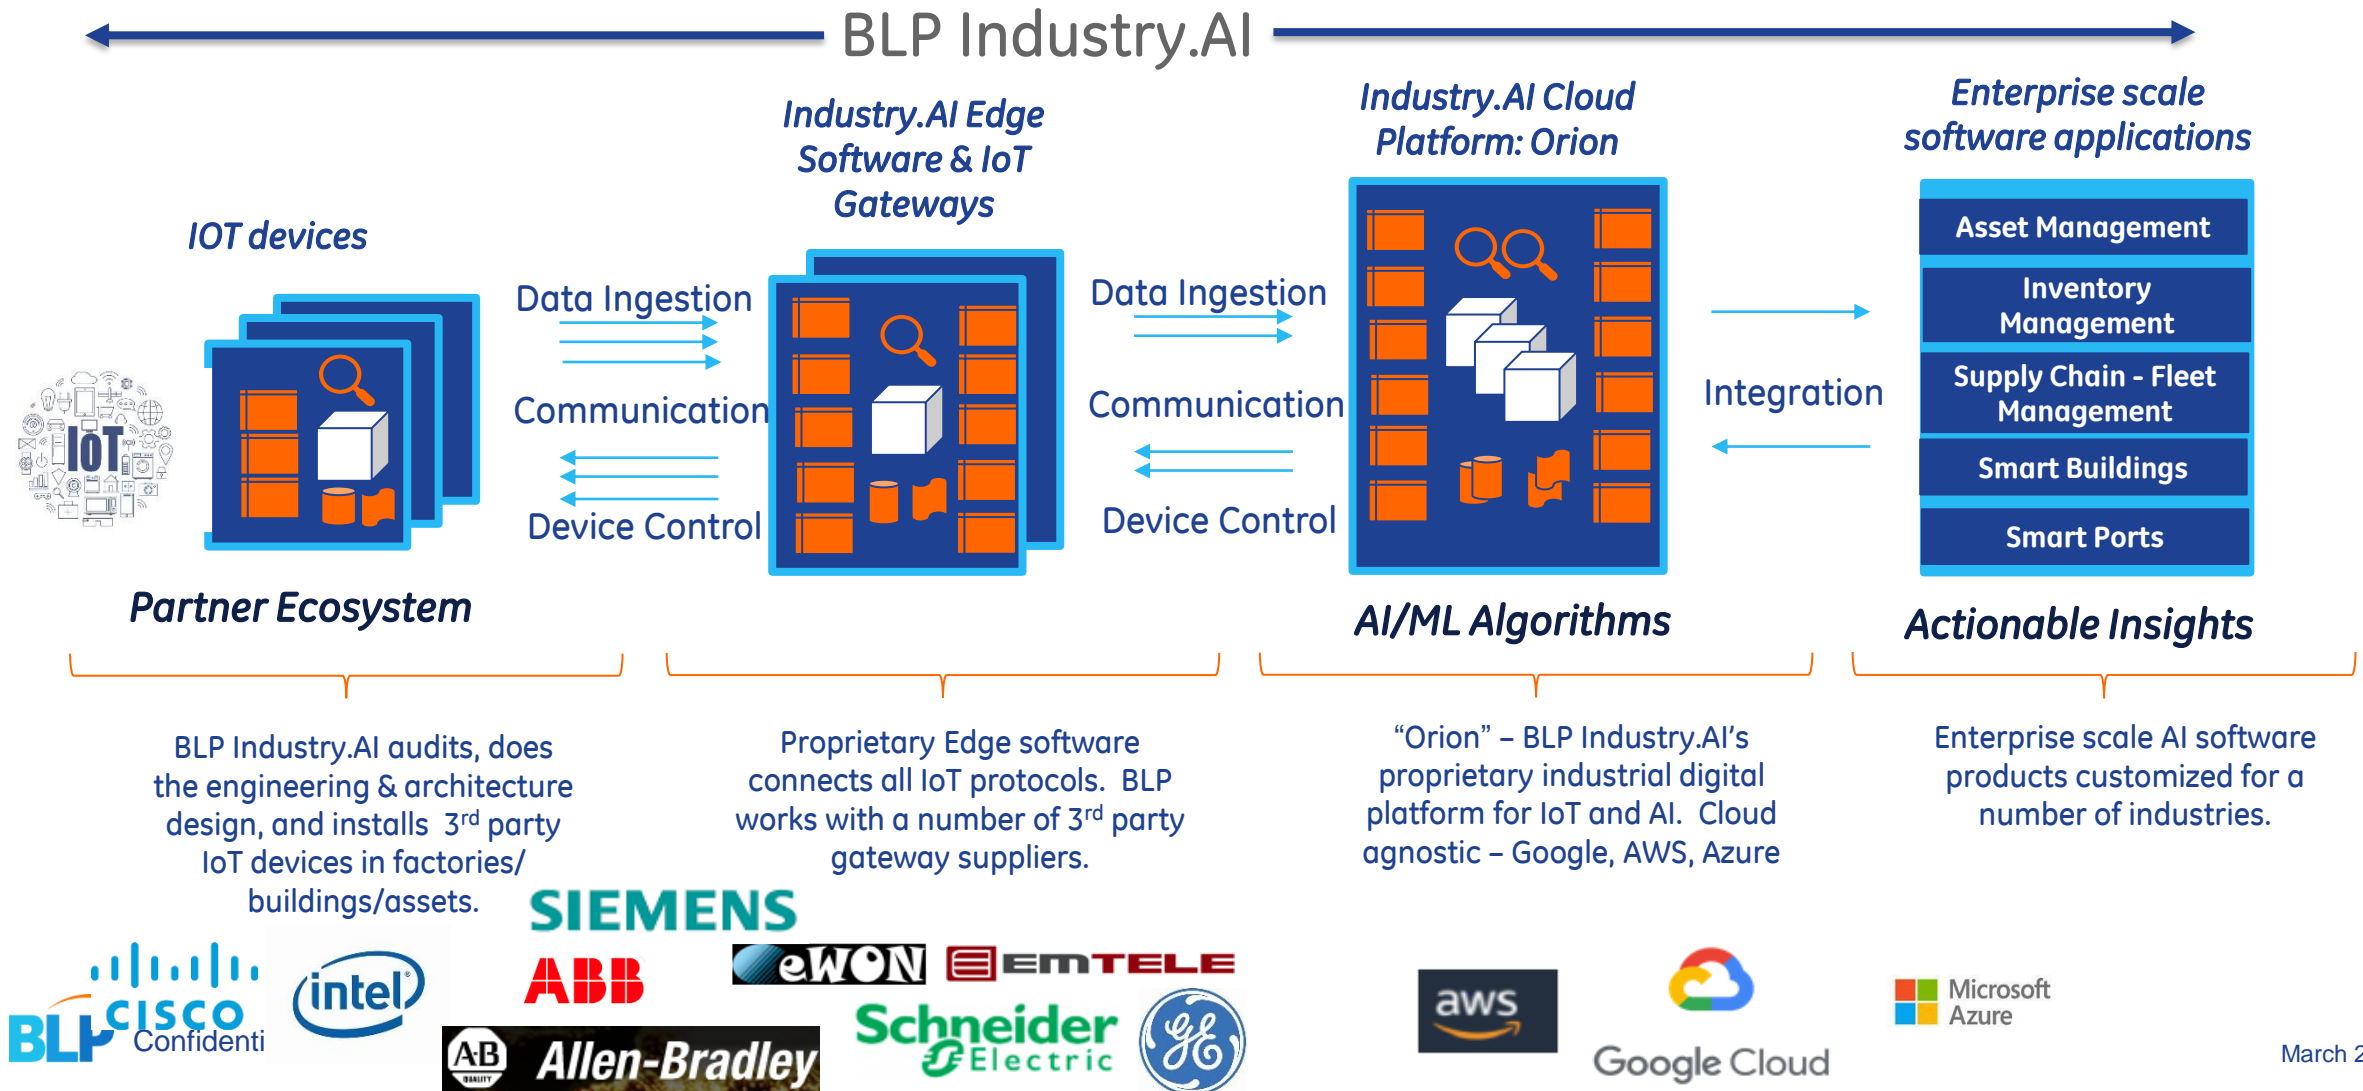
BLP Industry.AI

IOT devices

Industry.AI Edge Software & IoT Gateways

Industry.AI Cloud Platform: Orion

Enterprise scale software applications

IoT

Data Ingestion

Communication

Device Control

Data Ingestion

Communication

Device Control

Integration

Asset Management

Inventory Management

Supply Chain - Fleet Management

Smart Buildings

Smart Ports

Partner Ecosystem

AI/ML Algorithms

Actionable Insights

BLP Industry.AI audits, does the engineering & architecture design, and installs 3$^{rd}$ party IoT devices in factories/ buildings/assets.

Proprietary Edge software connects all IoT protocols. BLP works with a number of 3$^{rd}$ party gateway suppliers.

“Orion” – BLP Industry.AI’s proprietary industrial digital platform for IoT and AI. Cloud agnostic – Google, AWS, Azure

Enterprise scale AI software products customized for a number of industries.

SIEMENS

cisco

intel

ABB

eWON

EMTELE

Allen-Bradley

Schneider Electric

BLP Confidenti

aws

Google Cloud

Microsoft Azure

March 2